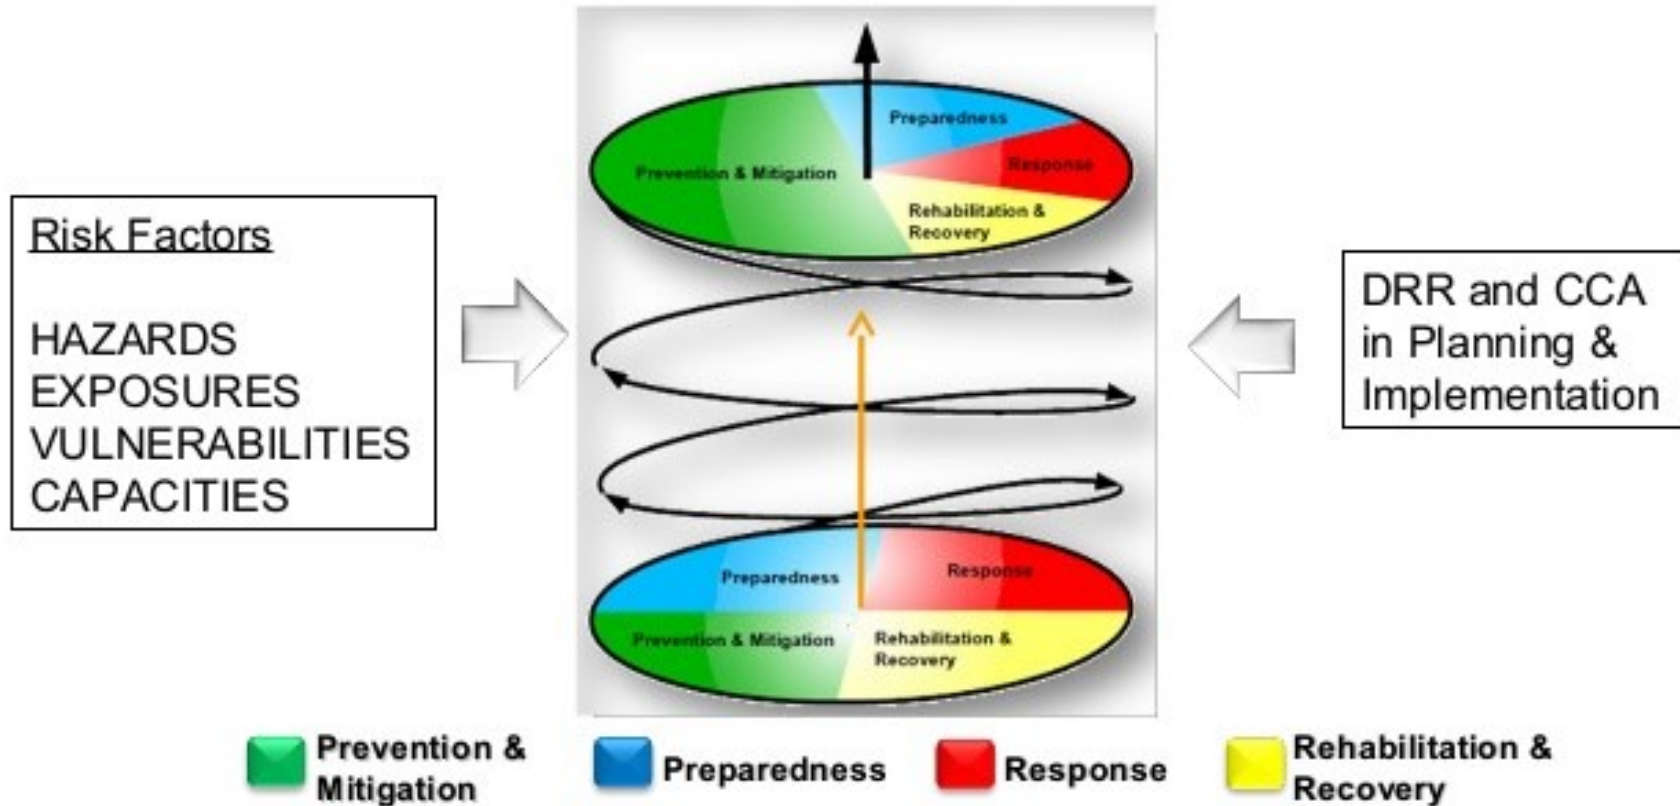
Risk Factors

HAZARDS
EXPOSURES
VULNERABILITIES
CAPACITIES

Preparedness
Prevention & Mitigation
Response
Rehabilitation & Recovery

Preparedness
Response
Prevention & Mitigation
Rehabilitation & Recovery

DRR and CCA in Planning & Implementation

Prevention & Mitigation
Preparedness
Response
Rehabilitation & Recovery